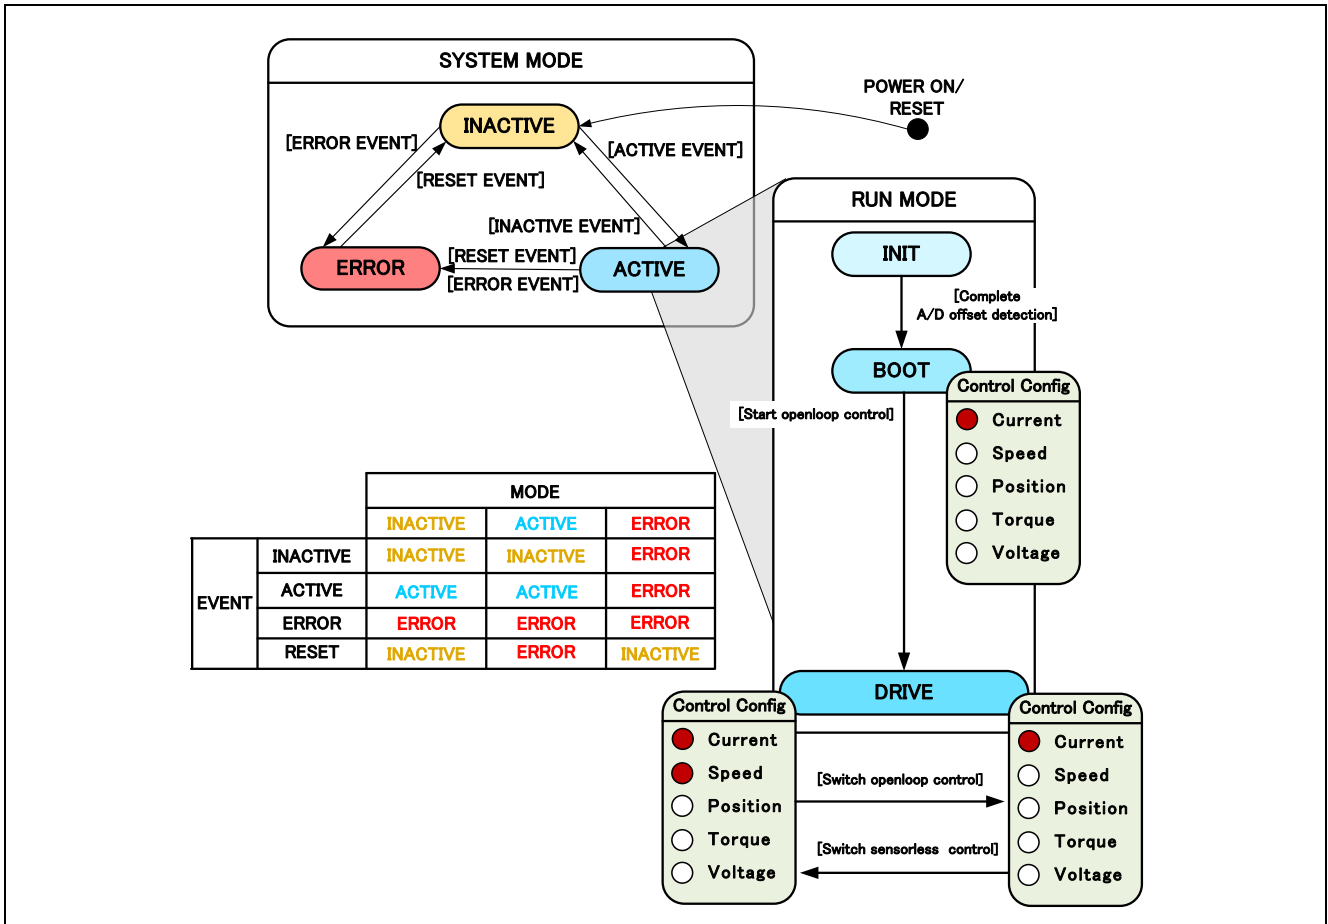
SYSTEM MODE

INACTIVE

POWER ON/ RESET

[ERROR EVENT]

[ACTIVE EVENT]

[RESET EVENT]

[INACTIVE EVENT]

ERROR

[RESET EVENT]

ACTIVE

[ERROR EVENT]

RUN MODE

INIT

[Complete A/D offset detection]

BOOT

Control Config
Current
Speed
Position
Torque
Voltage

[Start openloop control]

| | | MODE | | |
|---|---|---|---|---|
| | | INACTIVE | ACTIVE | ERROR |
| EVENT | INACTIVE | INACTIVE | INACTIVE | ERROR |
| | ACTIVE | ACTIVE | ACTIVE | ERROR |
| | ERROR | ERROR | ERROR | ERROR |
| | RESET | INACTIVE | ERROR | INACTIVE |

DRIVE

Control Config
Current
Speed
Position
Torque
Voltage

Control Config
Current
Speed
Position
Torque
Voltage

[Switch openloop control]

[Switch sensorless control]